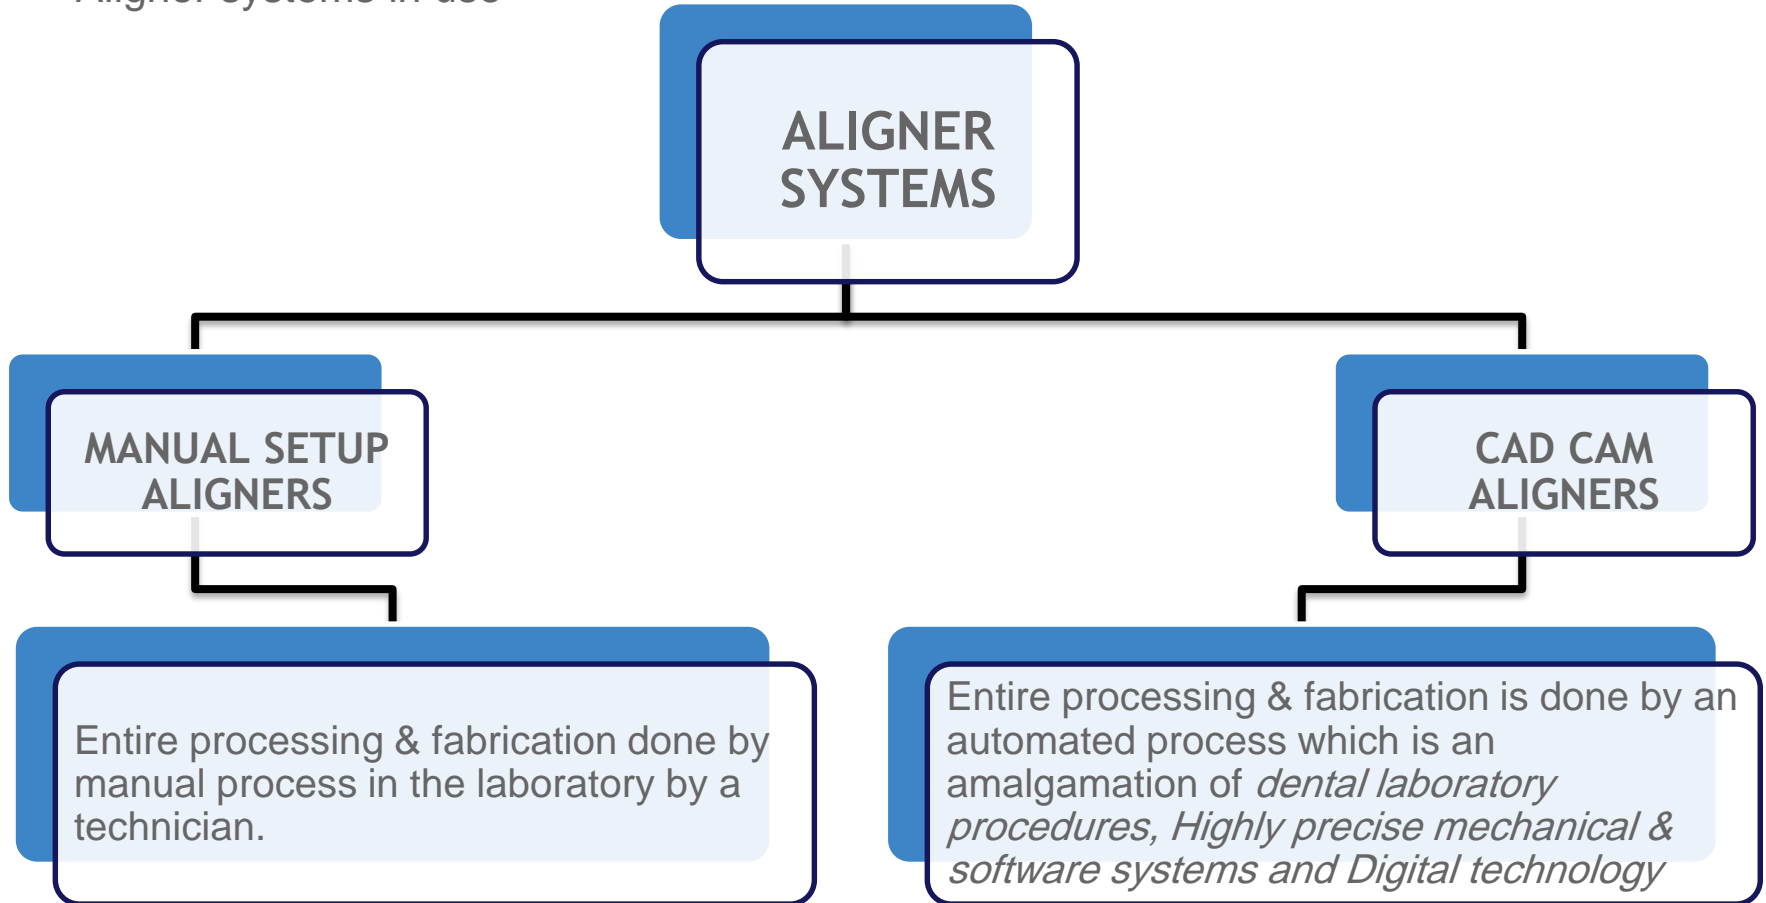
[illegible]

ALIGNER SYSTEMS

MANUAL SETUP ALIGNERS

CAD CAM ALIGNERS

Entire processing & fabrication done by manual process in the laboratory by a technician.

Entire processing & fabrication is done by an automated process which is an amalgamation of *dental laboratory procedures, Highly precise mechanical & software systems and Digital technology*